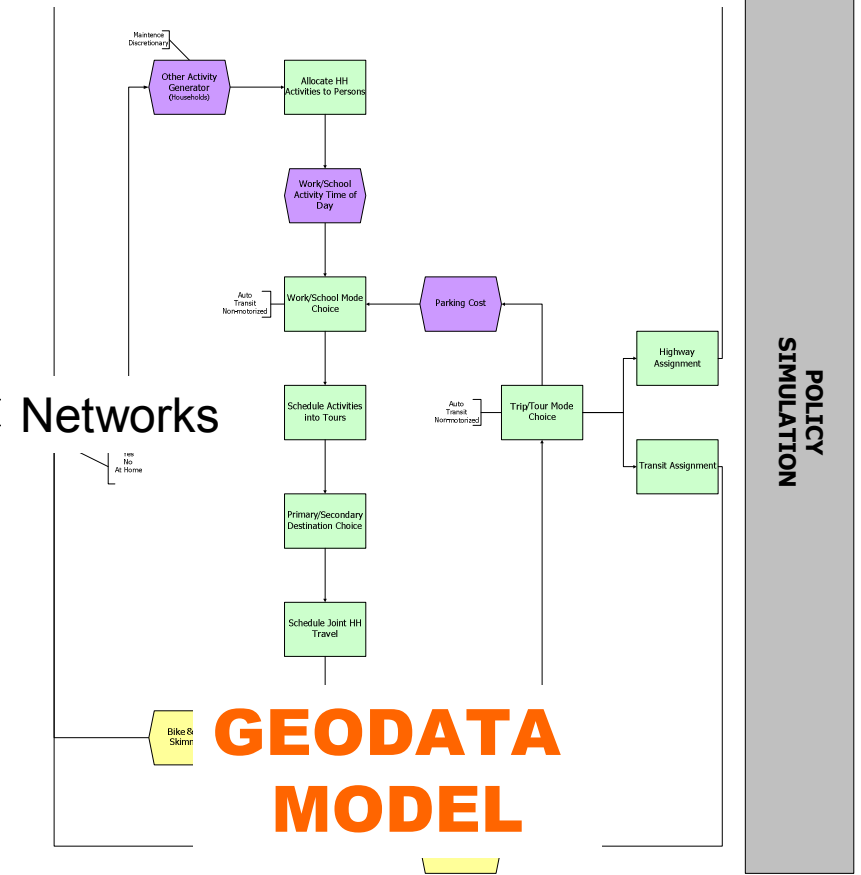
Maintence
Discretionary

Other Activity Generator
(Households)

Allocate HH Activities to Persons

Work/School Activity Time of Day

Auto
Transit
Non-motorized

Work/School Mode Choice

Parking Cost

Highway Assignment

POLICY SIMULATION

Networks

Schedule Activities into Tours

Auto
Transit
Non-motorized

Trip/Tour Mode Choice

Yes
No
At Home

Transit Assignment

Primary/Secondary Destination Choice

Schedule Joint HH Travel

Bike & Skimm

GEODATA MODEL